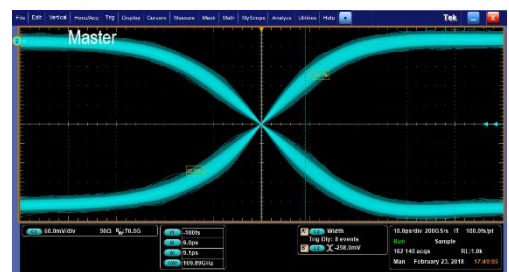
File Edit Vertical Horiz/Acq Trig Display Cursors Measure Mask Math MyScope Analyze Utilities Help

Tek

Master

C1 60.0mV/div 50Ω $B_W$:70.0G

-100fs
9.0ps
9.1ps
109.89GHz

A C1 Width
Trig Qty: 8 events
B C1 -250.0mV

10.0ps/div 200GS/s IT 100.0fs/pt
Run Sample
162 140 acqs RL:1.0k
Man February 23, 2018 17:49:05